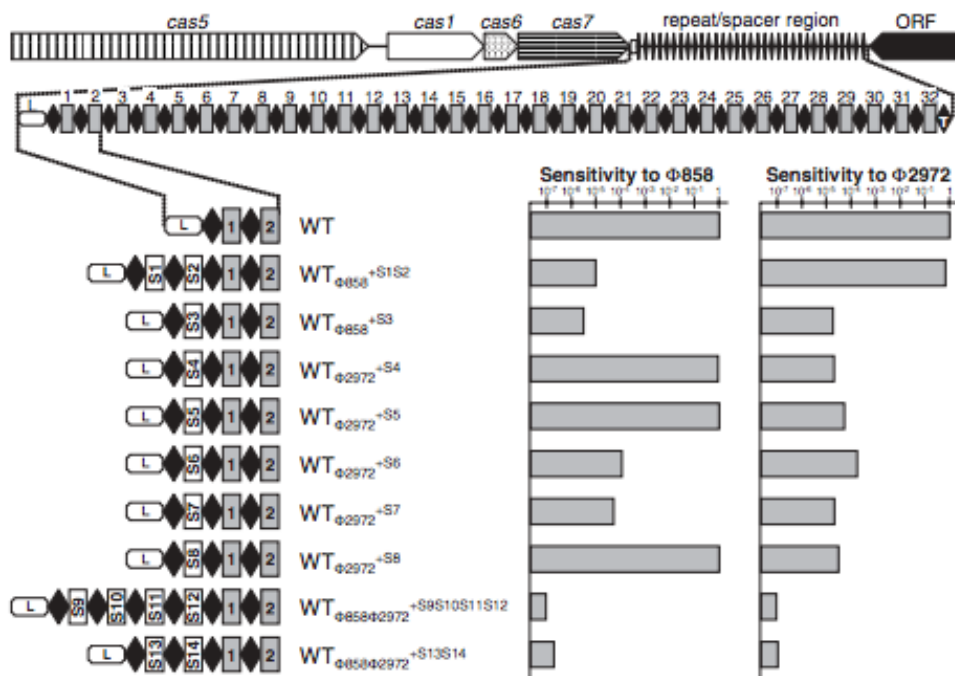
cas5
cas1
cas6
cas7
repeat/spacer region
ORF

L 1 2 3 4 5 6 7 8 9 10 11 12 13 14 15 16 17 18 19 20 21 22 23 24 25 26 27 28 29 30 31 32 T

Sensitivity to Φ858
$10^7$ $10^6$ $10^5$ $10^4$ $10^3$ $10^2$ $10^1$ 1

Sensitivity to Φ2972
$10^7$ $10^6$ $10^5$ $10^4$ $10^3$ $10^2$ $10^1$ 1

L 1 2 WT

L S1 S2 1 2 $WT_{Φ858}^{+S1S2}$

L S3 1 2 $WT_{Φ858}^{+S3}$

L S4 1 2 $WT_{Φ2972}^{+S4}$

L S5 1 2 $WT_{Φ2972}^{+S5}$

L S6 1 2 $WT_{Φ2972}^{+S6}$

L S7 1 2 $WT_{Φ2972}^{+S7}$

L S8 1 2 $WT_{Φ2972}^{+S8}$

L S9 S10 S11 S12 1 2 $WT_{Φ858Φ2972}^{+S9S10S11S12}$

L S13 S14 1 2 $WT_{Φ858Φ2972}^{+S13S14}$